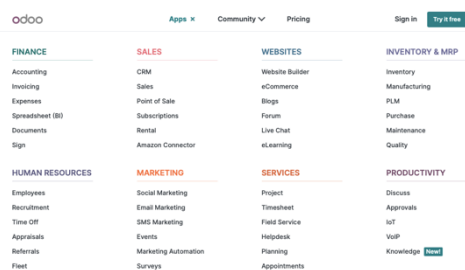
odoo

Apps ×

Community

Pricing

Sign in

Try it free

FINANCE
Accounting
Invoicing
Expenses
Spreadsheet (BI)
Documents
Sign

SALES
CRM
Sales
Point of Sale
Subscriptions
Rental
Amazon Connector

WEBSITES
Website Builder
eCommerce
Blogs
Forum
Live Chat
eLearning

INVENTORY & MRP
Inventory
Manufacturing
PLM
Purchase
Maintenance
Quality

HUMAN RESOURCES
Employees
Recruitment
Time Off
Appraisals
Referrals
Fleet

MARKETING
Social Marketing
Email Marketing
SMS Marketing
Events
Marketing Automation
Surveys

SERVICES
Project
Timesheet
Field Service
Helpdesk
Planning
Appointments

PRODUCTIVITY
Discuss
Approvals
IoT
VoIP
Knowledge New!